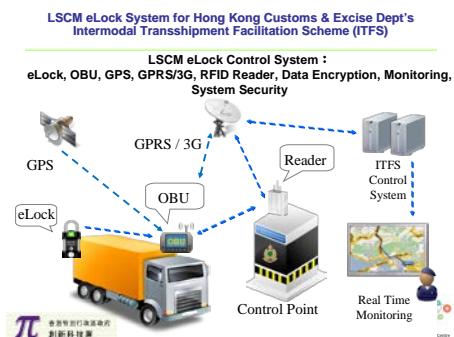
LSCM eLock System for Hong Kong Customs & Excise Dept's Intermodal Transshipment Facilitation Scheme (ITFS)

LSCM eLock Control System：
eLock, OBU, GPS, GPRS/3G, RFID Reader, Data Encryption, Monitoring, System Security

GPS

GPRS / 3G

Reader

ITFS Control System

OBU

eLock

OBU

Control Point

Real Time Monitoring

香港特別行政區政府
創新科技署

Centre